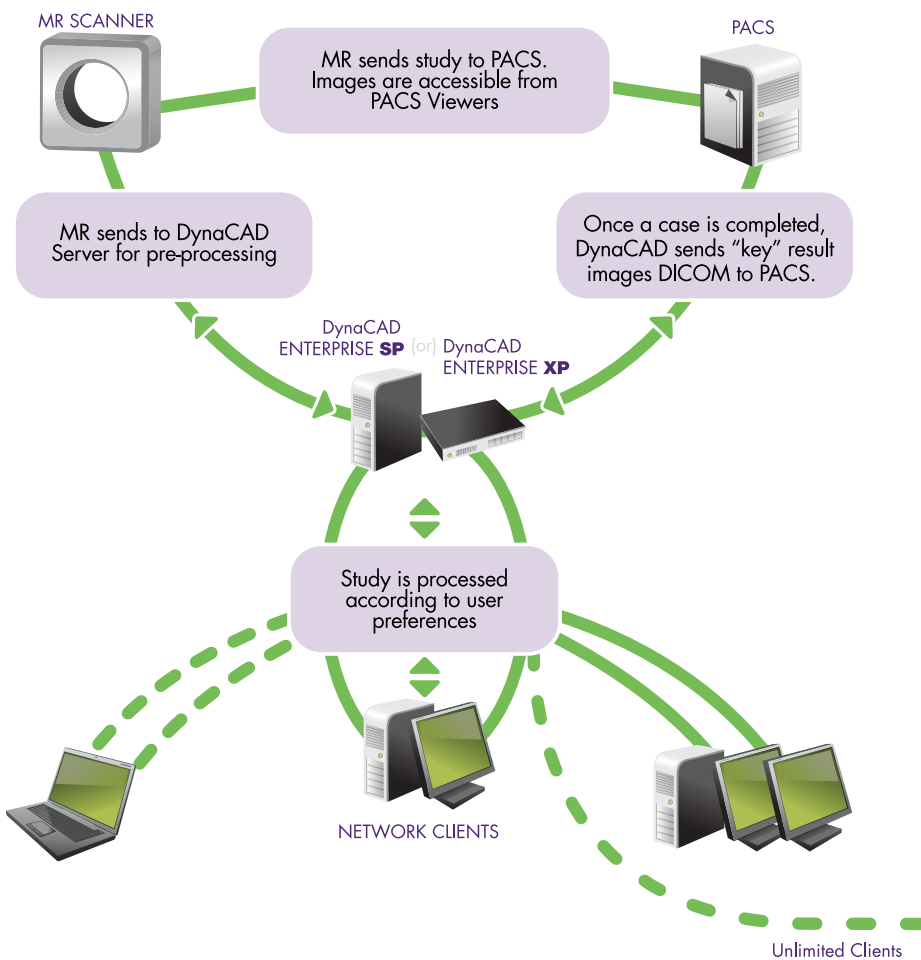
MR SCANNER

MR sends study to PACS. Images are accessible from PACS Viewers

PACS

MR sends to DynaCAD Server for pre-processing

Once a case is completed, DynaCAD sends "key" result images DICOM to PACS.

DynaCAD ENTERPRISE **SP** (or) DynaCAD ENTERPRISE **XP**

Study is processed according to user preferences

NETWORK CLIENTS

Unlimited Clients